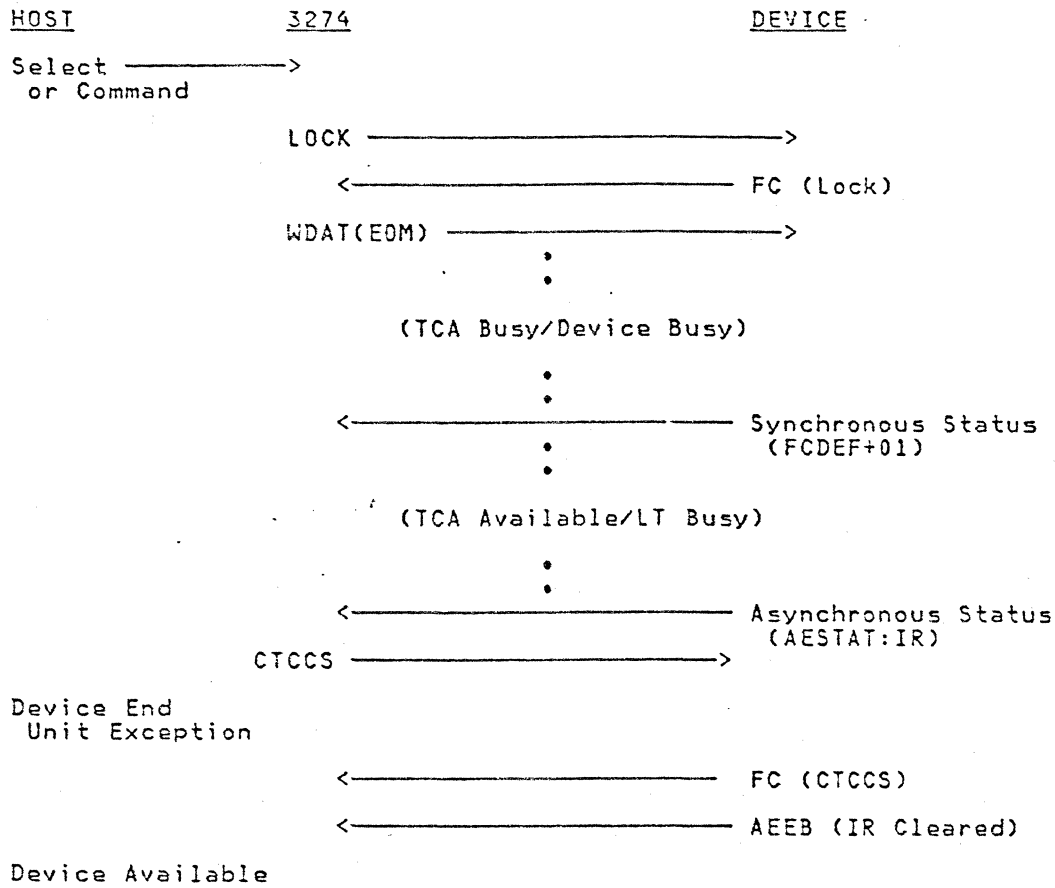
HOST 3274 DEVICE

Select ————>
or Command

LOCK ————————>

<———————— FC (Lock)

WDAT(EOM) ————————>

(TCA Busy/Device Busy)

<———————— Synchronous Status (FCDEF+01)

(TCA Available/LT Busy)

<———————— Asynchronous Status (AESTAT:IR)

CTCCS ————————>

Device End
Unit Exception

<———————— FC (CTCCS)

<———————— AEEB (IR Cleared)

Device Available